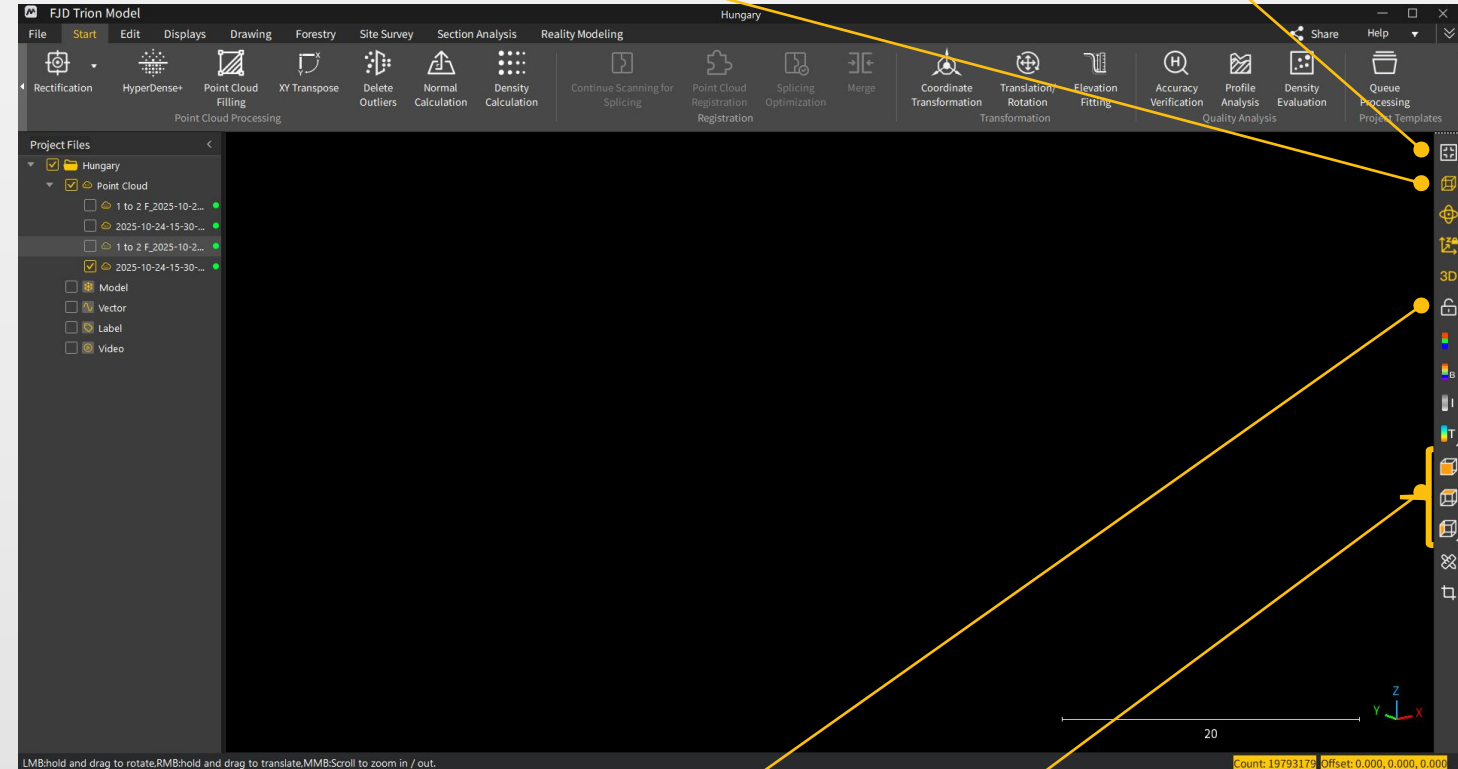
FJD Trion Model

Hungary

File Start Edit Displays Drawing Forestry Site Survey Section Analysis Reality Modeling

Share Help

Rectification HyperDense+ Point Cloud Filling XY Transpose Delete Outliers Normal Calculation Density Calculation
Point Cloud Processing

Continue Scanning for Splicing Point Cloud Registration Splicing Optimization Merge
Registration

Coordinate Transformation Translation/ Rotation Elevation Fitting
Transformation

Accuracy Verification Profile Analysis Density Evaluation
Quality Analysis

Queue Processing
Project Templates

Project Files

Hungary
Point Cloud
1 to 2 F_2025-10-2...
2025-10-24-15-30-...
1 to 2 F_2025-10-2...
2025-10-24-15-30-...
Model
Vector
Label
Video

3D

B

I

T

20

Z
Y
X

LMB:hold and drag to rotate,RMB:hold and drag to translate,MMB:Scroll to zoom in / out.

Count: 19793179 Offset: 0.000, 0.000, 0.000